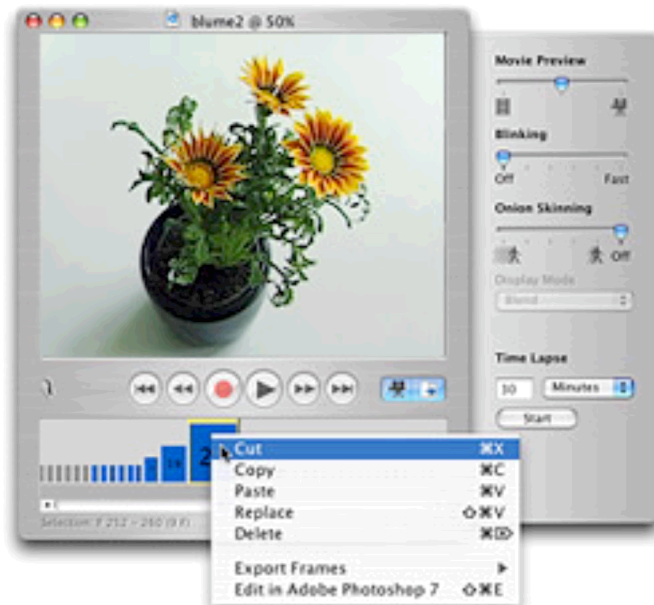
blume2 @ 50%

Movie Preview

Blinking

Off

Fast

Onion Skinning

Off

Display Mode

Blend

Time Lapse

10

Minutes

Start

Selection: # 252 – 260 (9 #)

Cut ⌘X

Copy ⌘C

Paste ⌘V

Replace ⇧⌘V

Delete ⌘⌦

Export Frames

Edit in Adobe Photoshop 7 ⇧⌘E